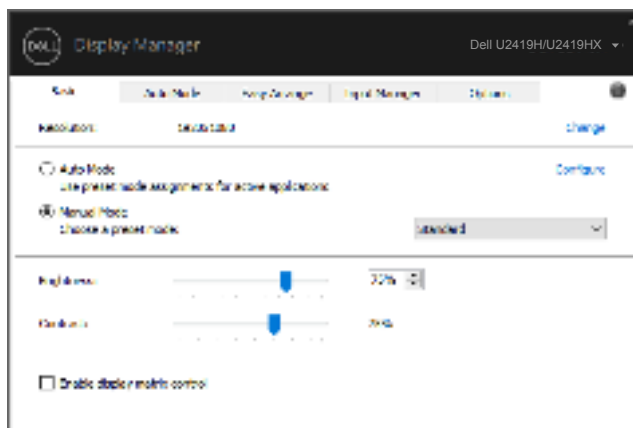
DELL Display Manager

Dell U2419H/U2419HX

Basic | Auto Mode | Easy Arrange | Input Manager | Options

Resolution: 1920x1080 Change

Auto Mode Configure
Use preset mode assignments for active applications

Manual Mode
Choose a preset mode: Standard

Brightness: 75%

Contrast: 75%

Enable display matrix control